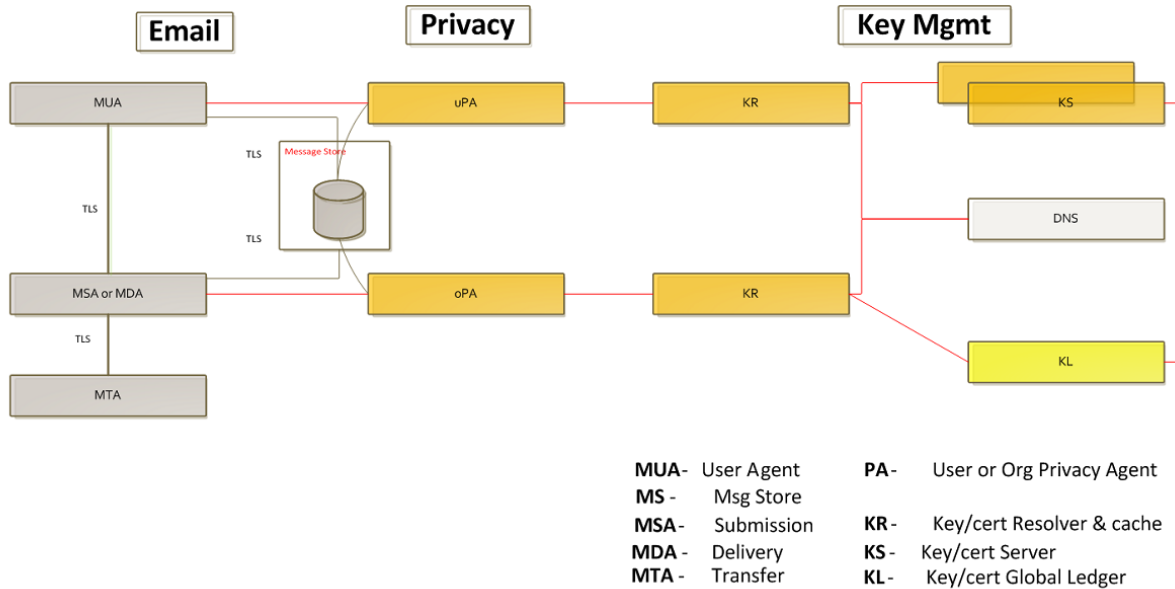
Email

Privacy

Key Mgmt

MUA

uPA

KR

KS

TLS

Message Store

TLS

TLS

DNS

MSA or MDA

oPA

KR

TLS

KL

MTA

| | | | |
|---|---|---|---|
| **MUA**- | User Agent | **PA** - | User or Org Privacy Agent |
| **MS** - | Msg Store | | |
| **MSA**- | Submission | **KR** - | Key/cert Resolver & cache |
| **MDA** - | Delivery | **KS** - | Key/cert Server |
| **MTA** - | Transfer | **KL** - | Key/cert Global Ledger |